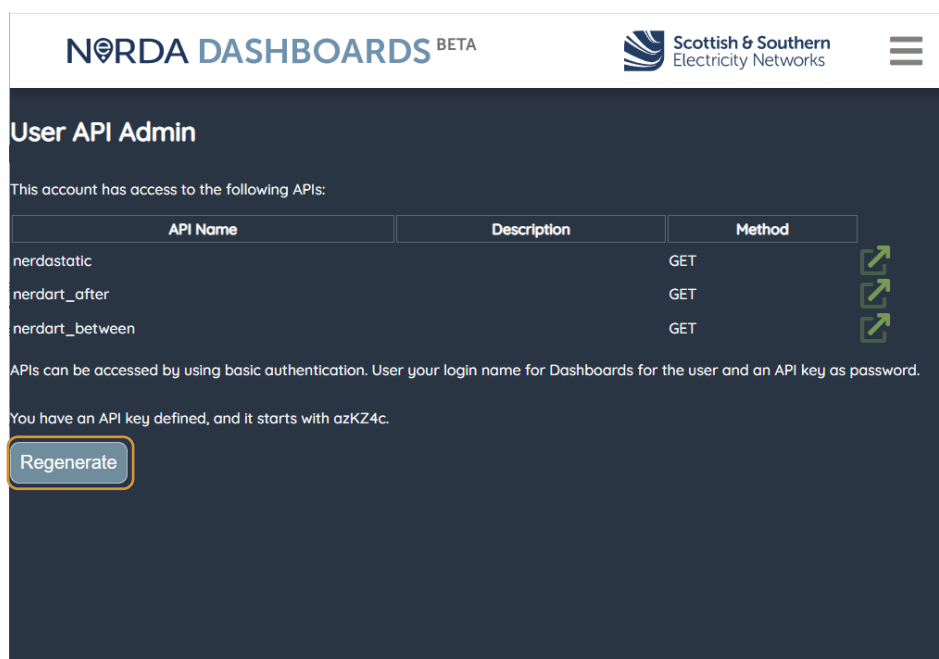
NERDA DASHBOARDS BETA

Scottish & Southern Electricity Networks

User API Admin

This account has access to the following APIs:

| API Name | Description | Method |  |
|---|---|---|---|
| nerdastatic |  | GET |  |
| nerdart_after |  | GET |  |
| nerdart_between |  | GET |  |

APIs can be accessed by using basic authentication. User your login name for Dashboards for the user and an API key as password.

You have an API key defined, and it starts with azKZ4c.

Regenerate